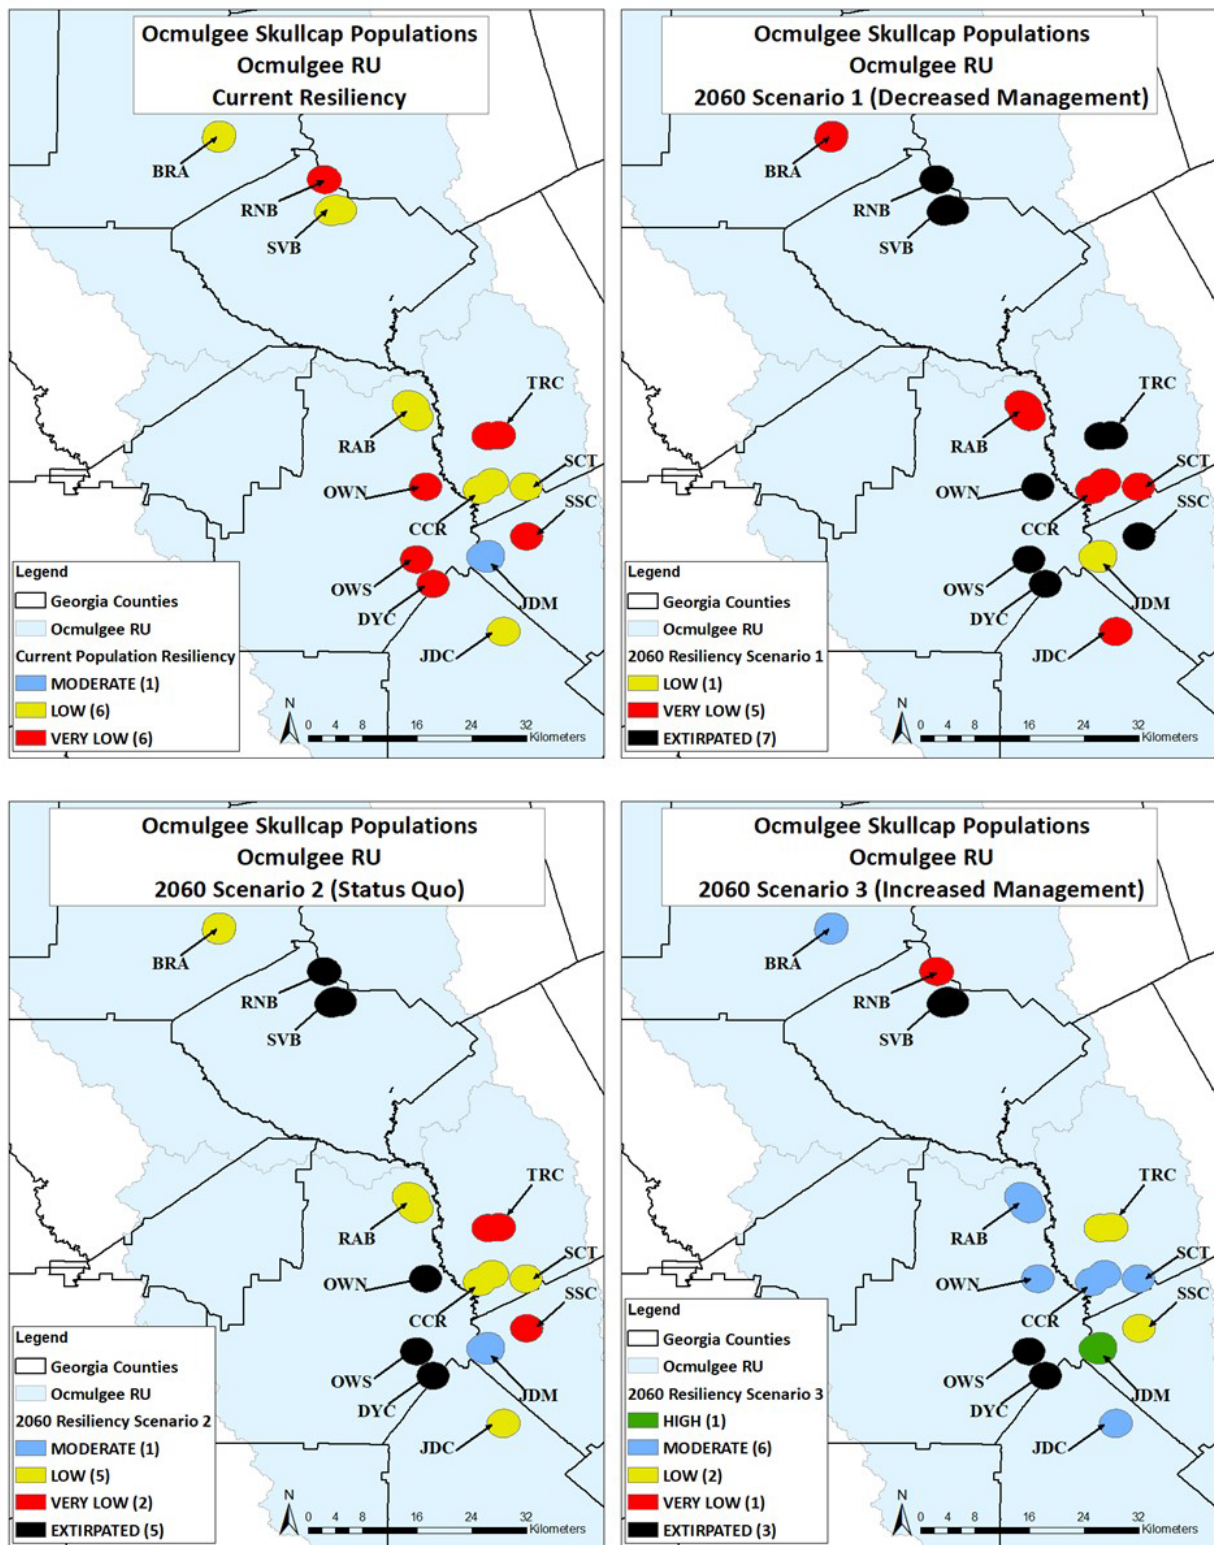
Ocmulgee Skullcap Populations
Ocmulgee RU
Current Resiliency

BRA
RNB
SVB
TRC
RAB
SCT
OWN
SSC
CCR
OWS
JDM
DYC
JDC

Legend
Georgia Counties
Ocmulgee RU
Current Population Resiliency
MODERATE (1)
LOW (6)
VERY LOW (6)

N
0 4 8 16 24 32 Kilometers

Ocmulgee Skullcap Populations
Ocmulgee RU
2060 Scenario 1 (Decreased Management)

BRA
RNB
SVB
TRC
RAB
SCT
OWN
SSC
CCR
OWS
JDM
DYC
JDC

Legend
Georgia Counties
Ocmulgee RU
2060 Resiliency Scenario 1
LOW (1)
VERY LOW (5)
EXTIRPATED (7)

N
0 4 8 16 24 32 Kilometers

Ocmulgee Skullcap Populations
Ocmulgee RU
2060 Scenario 2 (Status Quo)

BRA
RNB
SVB
TRC
RAB
SCT
OWN
SSC
CCR
OWS
JDM
DYC
JDC

Legend
Georgia Counties
Ocmulgee RU
2060 Resiliency Scenario 2
MODERATE (1)
LOW (5)
VERY LOW (2)
EXTIRPATED (5)

N
0 4 8 16 24 32 Kilometers

Ocmulgee Skullcap Populations
Ocmulgee RU
2060 Scenario 3 (Increased Management)

BRA
RNB
SVB
TRC
RAB
SCT
OWN
SSC
CCR
OWS
JDM
DYC
JDC

Legend
Georgia Counties
Ocmulgee RU
2060 Resiliency Scenario 3
HIGH (1)
MODERATE (6)
LOW (2)
VERY LOW (1)
EXTIRPATED (3)

N
0 4 8 16 24 32 Kilometers